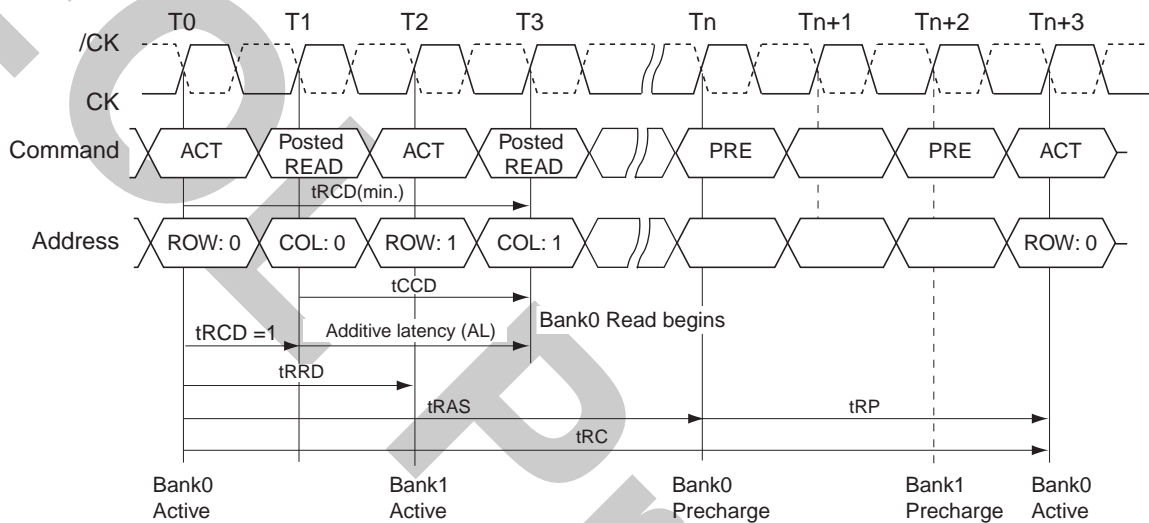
T0 T1 T2 T3 Tn Tn+1 Tn+2 Tn+3

/CK

CK

Command ACT Posted READ ACT Posted READ PRE PRE ACT

tRCD(min.)

Address ROW: 0 COL: 0 ROW: 1 COL: 1 ROW: 0

tCCD

Bank0 Read begins

tRCD =1 Additive latency (AL)

tRRD

tRAS tRP

tRC

Bank0 Active

Bank1 Active

Bank0 Precharge

Bank1 Precharge

Bank0 Active